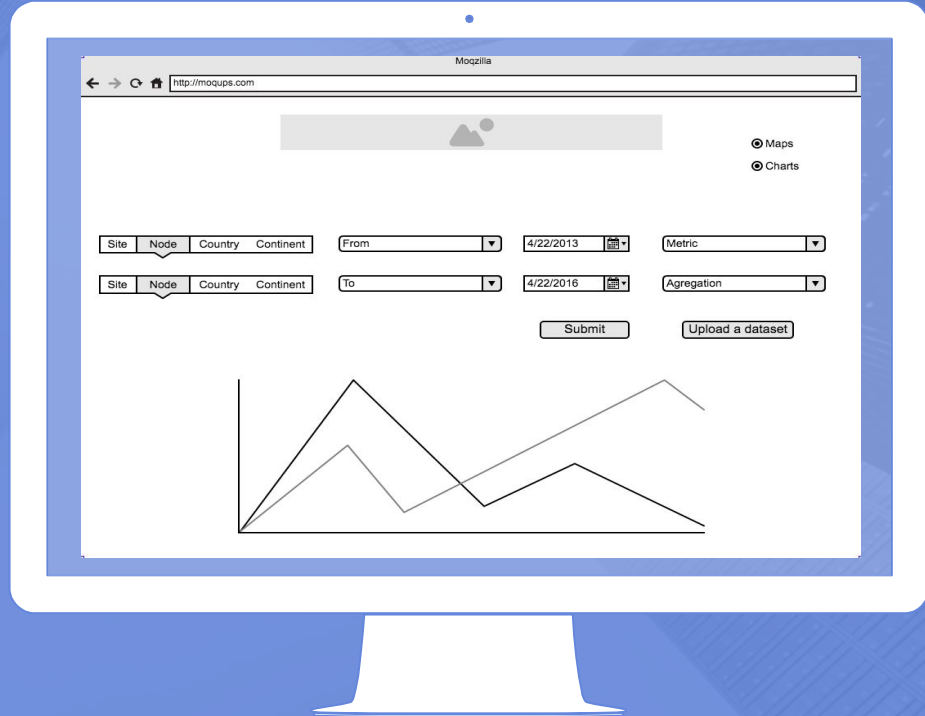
Moqzilla

http://moqups.com

Maps
Charts

| Site | Node | Country | Continent |
|---|---|---|---|

From

4/22/2013

Metric

| Site | Node | Country | Continent |
|---|---|---|---|

To

4/22/2016

Agregation

Submit

Upload a dataset